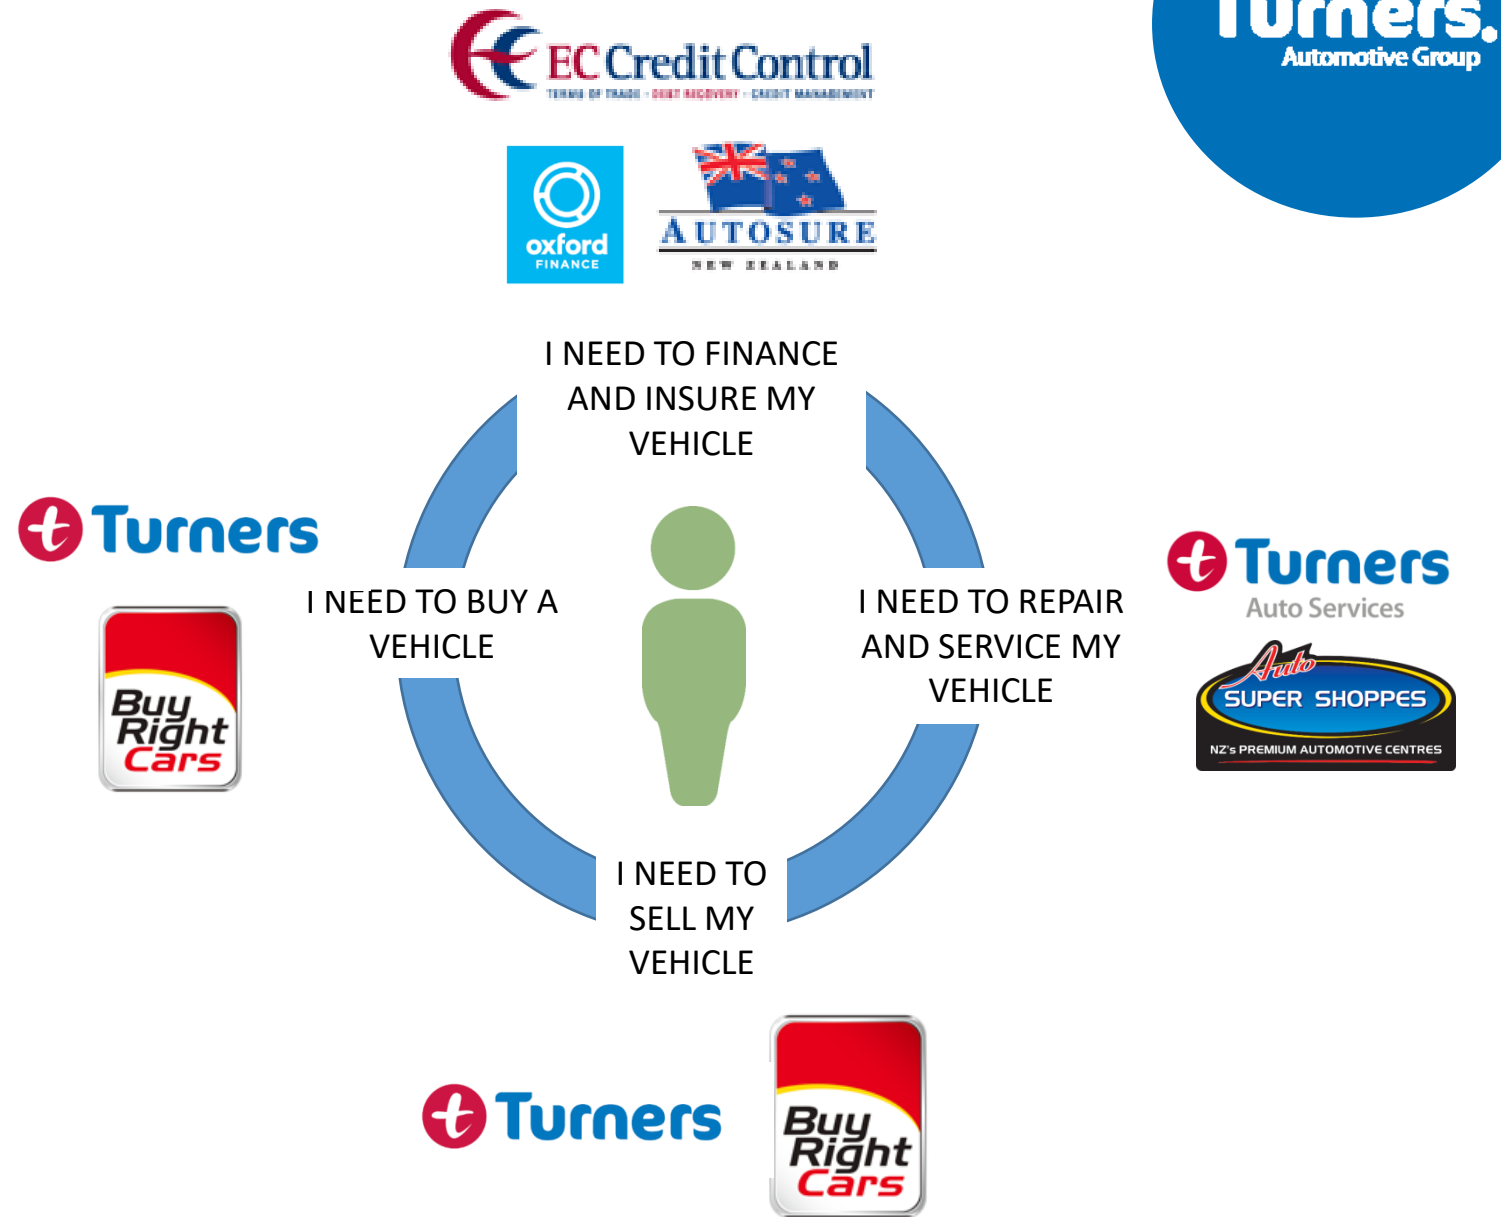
Turners.
Automotive Group

EC Credit Control
TERMS OF TRADE · DEBT RECOVERY · CREDIT MANAGEMENT

oxford
FINANCE

AUTOSURE
NEW ZEALAND

I NEED TO FINANCE AND INSURE MY VEHICLE

Turners

Buy Right Cars

I NEED TO BUY A VEHICLE

I NEED TO REPAIR AND SERVICE MY VEHICLE

Turners
Auto Services

Auto
SUPER SHOPPES
NZ's PREMIUM AUTOMOTIVE CENTRES

I NEED TO SELL MY VEHICLE

Turners

Buy Right Cars